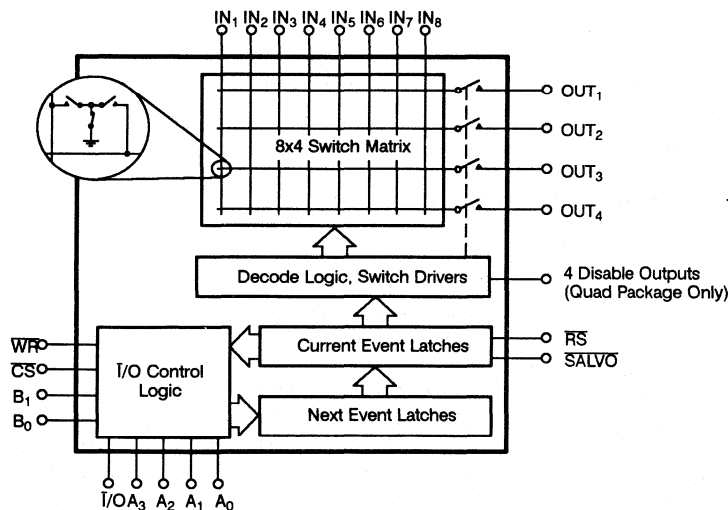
$IN_1$ $IN_2$ $IN_3$ $IN_4$ $IN_5$ $IN_6$ $IN_7$ $IN_8$

8x4 Switch Matrix

$OUT_1$
$OUT_2$
$OUT_3$
$OUT_4$

Decode Logic, Switch Drivers

4 Disable Outputs (Quad Package Only)

$\overline{WR}$
$\overline{CS}$
$B_1$
$B_0$

$\bar{I}$/O Control Logic

Current Event Latches

$\overline{RS}$
$\overline{SALVO}$

Next Event Latches

$\bar{I}$/O $A_3$ $A_2$ $A_1$ $A_0$